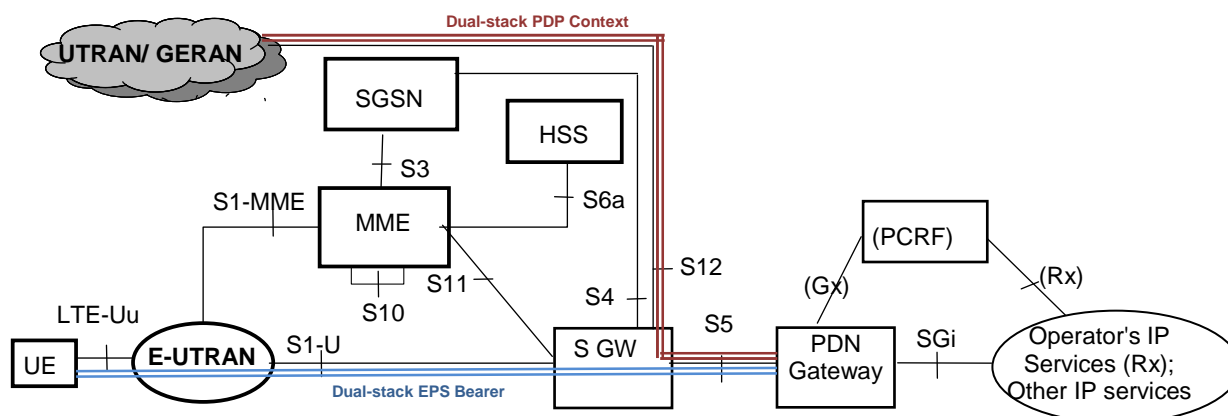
Dual-stack PDP Context

UTRAN/ GERAN

SGSN

HSS

S3

S6a

S1-MME

MME

(PCRF)

S12

S11

S4

(Gx)

(Rx)

S10

LTE-Uu

S5

UE

E-UTRAN

S1-U

S GW

PDN Gateway

SGi

Operator's IP Services (Rx); Other IP services

Dual-stack EPS Bearer